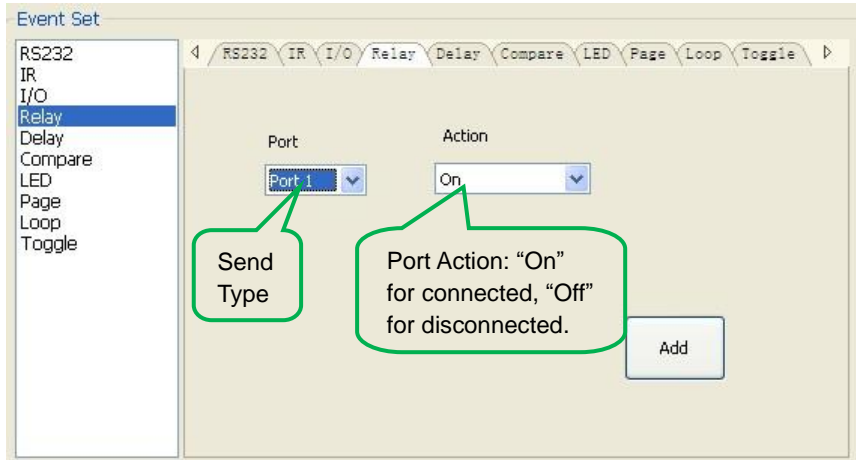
Event Set

RS232
IR
I/O
Relay
Delay
Compare
LED
Page
Loop
Toggle

RS232 IR I/O Relay Delay Compare LED Page Loop Toggle

Port
Action
Port 1
On

Send Type

Port Action: “On” for connected, “Off” for disconnected.

Add